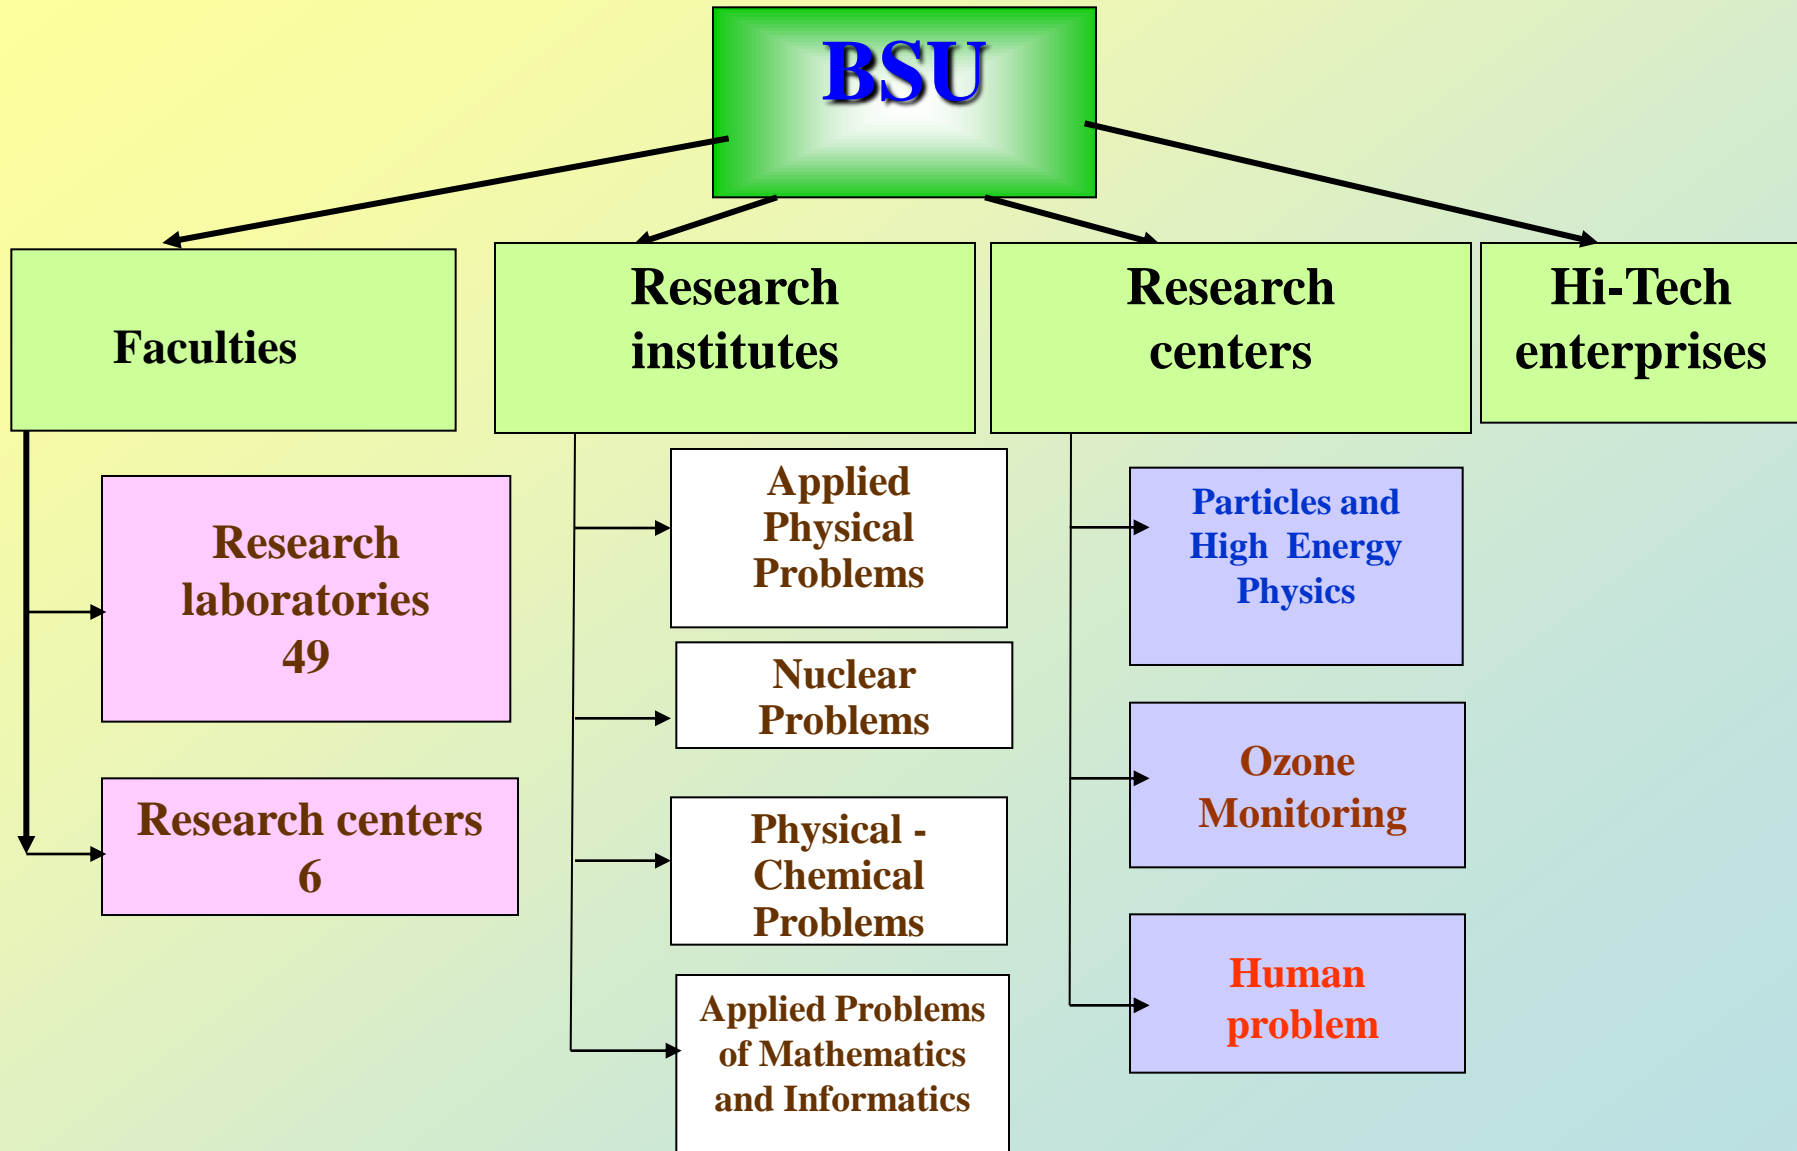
BSU

Faculties

Research institutes

Research centers

Hi-Tech enterprises

Research laboratories 49

Research centers 6

Applied Physical Problems

Nuclear Problems

Physical - Chemical Problems

Applied Problems of Mathematics and Informatics

Particles and High Energy Physics

Ozone Monitoring

Human problem